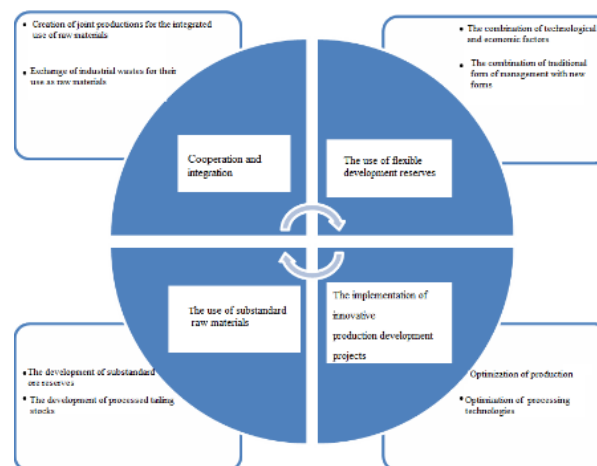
• Creation of joint productions for the integrated use of raw materials

• Exchange of industrial wastes for their use as raw materials

• The combination of technological and economic factors

• The combination of traditional form of management with new forms

Cooperation and integration

The use of flexible development reserves

The use of substandard raw materials

The implementation of innovative production development projects

• The development of substandard ore reserves

• The development of processed tailing stocks

• Optimization of production

• Optimization of processing technologies